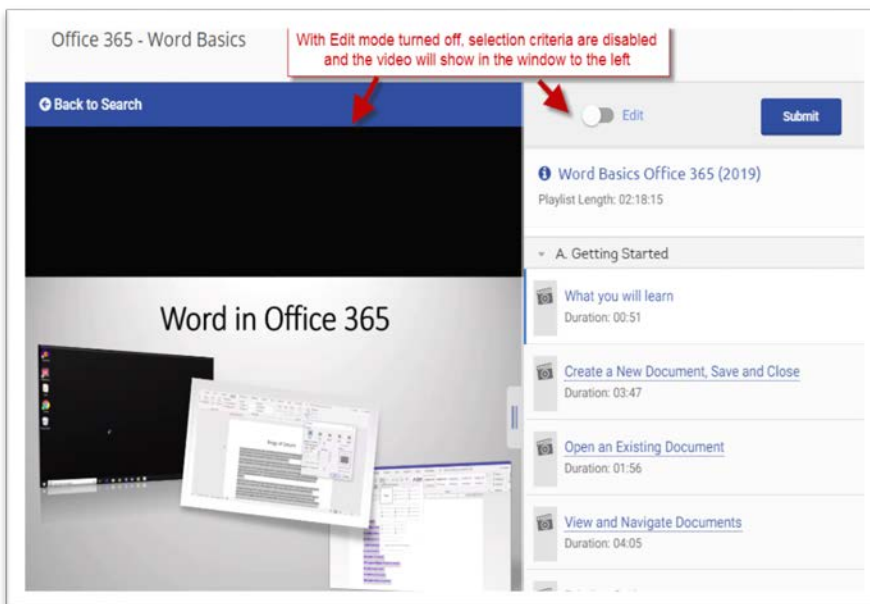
Office 365 - Word Basics

With Edit mode turned off, selection criteria are disabled and the video will show in the window to the left

Back to Search

Edit

Submit

Word Basics Office 365 (2019)
Playlist Length: 02:18:15

A. Getting Started

What you will learn
Duration: 00:51

Create a New Document, Save and Close
Duration: 03:47

Open an Existing Document
Duration: 01:56

View and Navigate Documents
Duration: 04:05

Word in Office 365